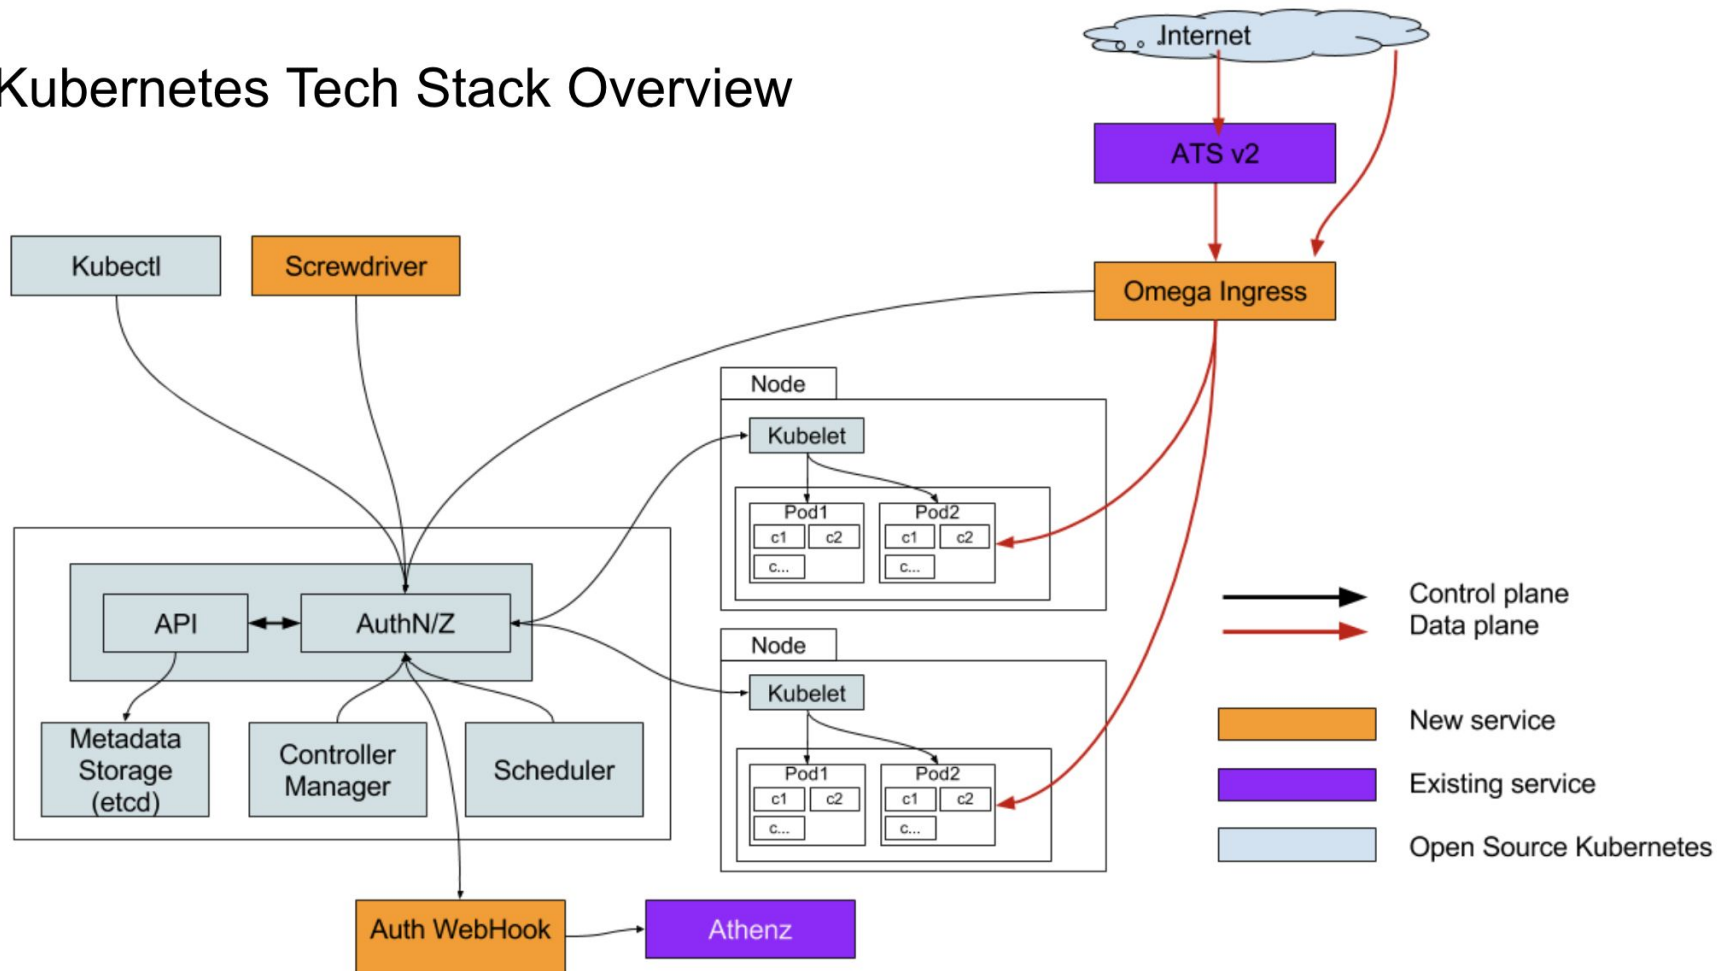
Kubernetes Tech Stack Overview

Internet

ATS v2

Kubectl

Screwdriver

Omega Ingress

Node

Kubelet

Pod1
c1 c2
c...

Pod2
c1 c2
c...

Node

Kubelet

Pod1
c1 c2
c...

Pod2
c1 c2
c...

API

AuthN/Z

Metadata Storage (etcd)

Controller Manager

Scheduler

Auth WebHook

Athenz

Control plane
Data plane

New service

Existing service

Open Source Kubernetes